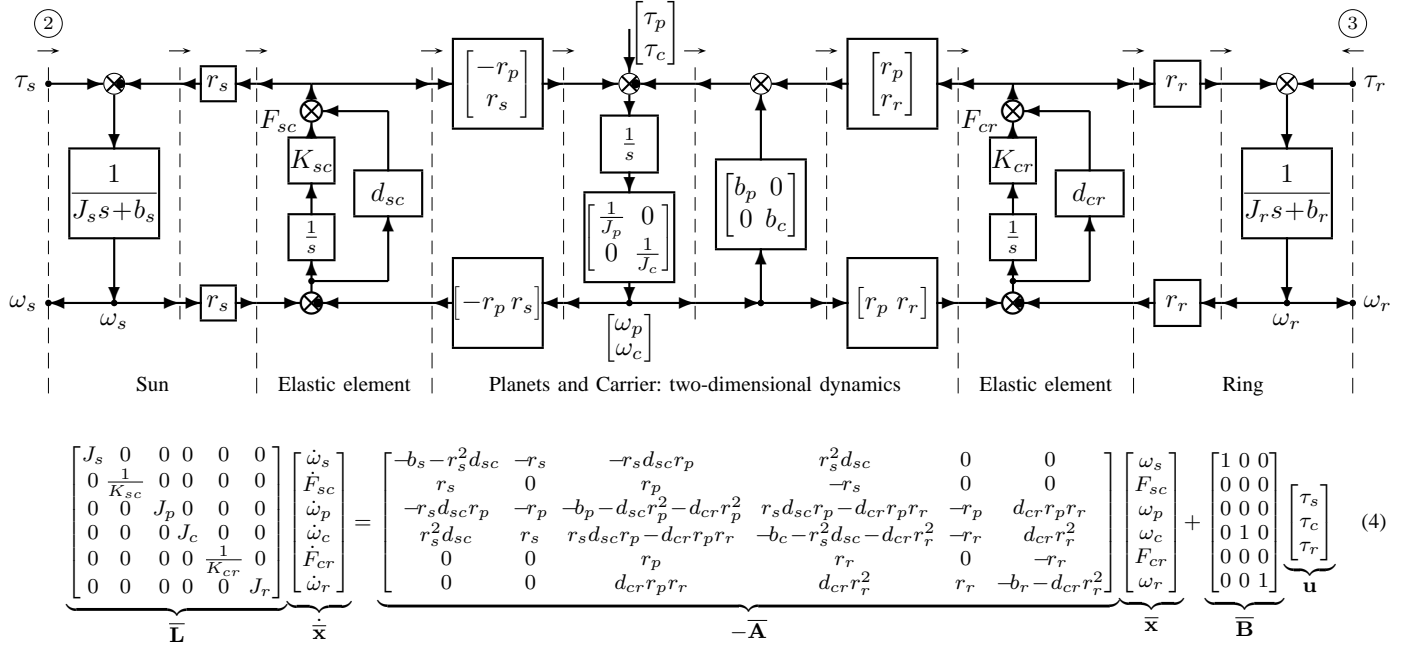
②

③

$\tau_s$

$r_s$

$\begin{bmatrix}-r_p\\ r_s\end{bmatrix}$

$\begin{bmatrix}\tau_p\\ \tau_c\end{bmatrix}$

$\begin{bmatrix}r_p\\ r_r\end{bmatrix}$

$r_r$

$\tau_r$

$F_{sc}$

$F_{cr}$

$\frac{1}{J_s s+b_s}$

$K_{sc}$

$d_{sc}$

$\frac{1}{s}$

$\frac{1}{s}$

$\begin{bmatrix}\frac{1}{J_p} & 0\\ 0 & \frac{1}{J_c}\end{bmatrix}$

$\begin{bmatrix}b_p & 0\\ 0 & b_c\end{bmatrix}$

$K_{cr}$

$d_{cr}$

$\frac{1}{s}$

$\frac{1}{J_r s+b_r}$

$\omega_s$

$\omega_s$

$r_s$

$\begin{bmatrix}-r_p\, r_s\end{bmatrix}$

$\begin{bmatrix}\omega_p\\ \omega_c\end{bmatrix}$

$\begin{bmatrix}r_p\; r_r\end{bmatrix}$

$r_r$

$\omega_r$

$\omega_r$

Sun | Elastic element | Planets and Carrier: two-dimensional dynamics | Elastic element | Ring

$\underbrace{\begin{bmatrix}J_s & 0 & 0 & 0 & 0 & 0\\ 0 & \frac{1}{K_{sc}} & 0 & 0 & 0 & 0\\ 0 & 0 & J_p & 0 & 0 & 0\\ 0 & 0 & 0 & J_c & 0 & 0\\ 0 & 0 & 0 & 0 & \frac{1}{K_{cr}} & 0\\ 0 & 0 & 0 & 0 & 0 & J_r\end{bmatrix}}_{\overline{\mathbf{L}}}\underbrace{\begin{bmatrix}\dot\omega_s\\ \dot F_{sc}\\ \dot\omega_p\\ \dot\omega_c\\ \dot F_{cr}\\ \dot\omega_r\end{bmatrix}}_{\dot{\mathbf{x}}}=\underbrace{\begin{bmatrix}-b_s-r_s^2d_{sc} & -r_s & -r_sd_{sc}r_p & r_s^2d_{sc} & 0 & 0\\ r_s & 0 & r_p & -r_s & 0 & 0\\ -r_sd_{sc}r_p & -r_p & -b_p-d_{sc}r_p^2-d_{cr}r_p^2 & r_sd_{sc}r_p-d_{cr}r_pr_r & -r_p & d_{cr}r_pr_r\\ r_s^2d_{sc} & r_s & r_sd_{sc}r_p-d_{cr}r_pr_r & -b_c-r_s^2d_{sc}-d_{cr}r_r^2 & -r_r & d_{cr}r_r^2\\ 0 & 0 & r_p & r_r & 0 & -r_r\\ 0 & 0 & d_{cr}r_pr_r & d_{cr}r_r^2 & r_r & -b_r-d_{cr}r_r^2\end{bmatrix}}_{-\overline{\mathbf{A}}}\underbrace{\begin{bmatrix}\omega_s\\ F_{sc}\\ \omega_p\\ \omega_c\\ F_{cr}\\ \omega_r\end{bmatrix}}_{\overline{\mathbf{x}}}+\underbrace{\begin{bmatrix}1&0&0\\0&0&0\\0&0&0\\0&1&0\\0&0&0\\0&0&1\end{bmatrix}}_{\overline{\mathbf{B}}}\underbrace{\begin{bmatrix}\tau_s\\ \tau_c\\ \tau_r\end{bmatrix}}_{\mathbf{u}}$ (4)